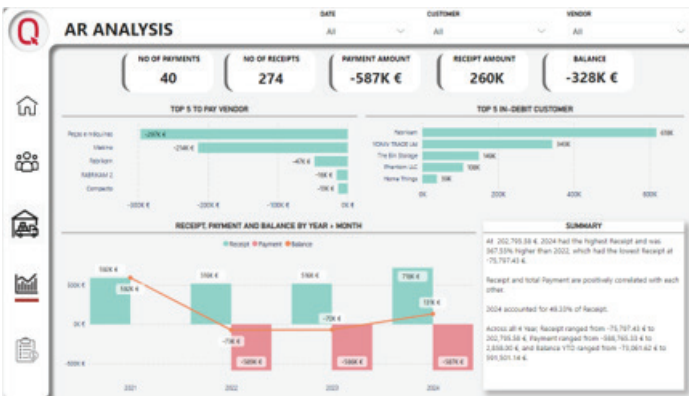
AR ANALYSIS

DATE
All

CUSTOMER
All

VENDOR
All

NO OF PAYMENTS
40

NO OF RECEIPTS
274

PAYMENT AMOUNT
-587K €

RECEIPT AMOUNT
260K

BALANCE
-328K €

TOP 5 TO PAY VENDOR

Pepe e Industries
Medina
Fabrikam
FABRIKAM 2
Compacto

-297K €
-214K €
-47K €
-16K €
-13K €

-300K €
-200K €
-100K €
0K €

TOP 5 IN-DEBIT CUSTOMER

Fabrikam
VOXXV TRADE Ltd
The Bin Storage
Phantom LLC
Home Things

618K
340K
146K
100K
59K

0K
200K
400K
600K

RECEIPT, PAYMENT AND BALANCE BY YEAR + MONTH

Receipt Payment Balance

500K €
0K €
-500K €

550K €
536K €
516K €
-75K €
-589K €
-70K €
-586K €
718K €
131K €
-587K €

2021
2022
2023
2024

SUMMARY

At 202,705.59 €, 2024 had the highest Receipt and was 367.53% higher than 2022, which had the lowest Receipt at -75,757.43 €.

Receipt and total Payment are positively correlated with each other.

2024 accounted for 46.33% of Receipt.

Across all 4 Year, Receipt ranged from -75,757.43 € to 202,705.59 €, Payment ranged from -588,765.33 € to 2,858.00 €, and Balance YTD ranged from -75,061.62 € to 591,501.14 €.